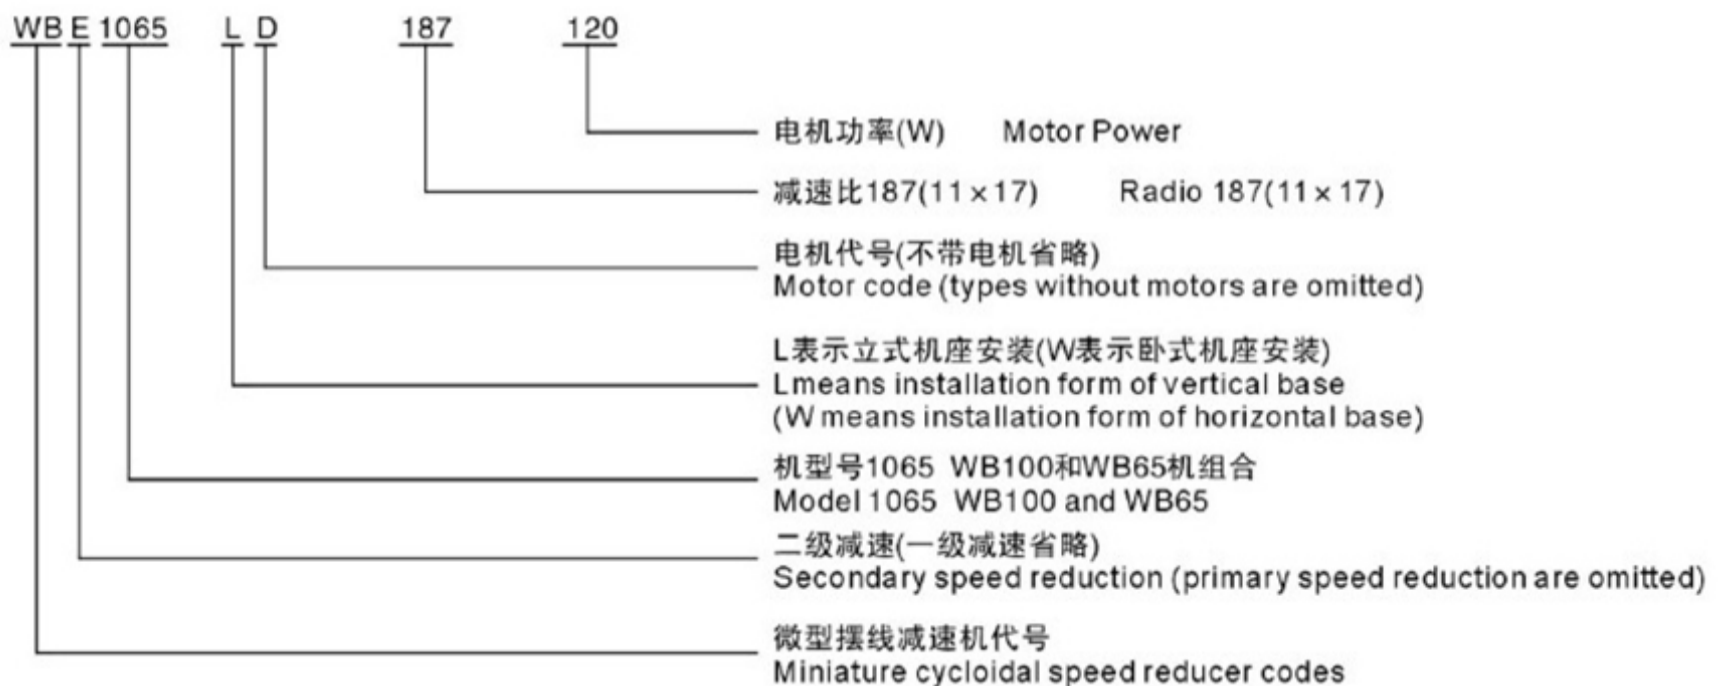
WB E 1065 L D 187 120

电机功率(W) Motor Power

减速比187(11×17) Radio 187(11×17)

电机代号(不带电机省略)
Motor code (types without motors are omitted)

L表示立式机座安装(W表示卧式机座安装)
Lmeans installation form of vertical base
(W means installation form of horizontal base)

机型号1065 WB100和WB65机组合
Model 1065 WB100 and WB65

二级减速(一级减速省略)
Secondary speed reduction (primary speed reduction are omitted)

微型摆线减速机代号
Miniature cycloidal speed reducer codes